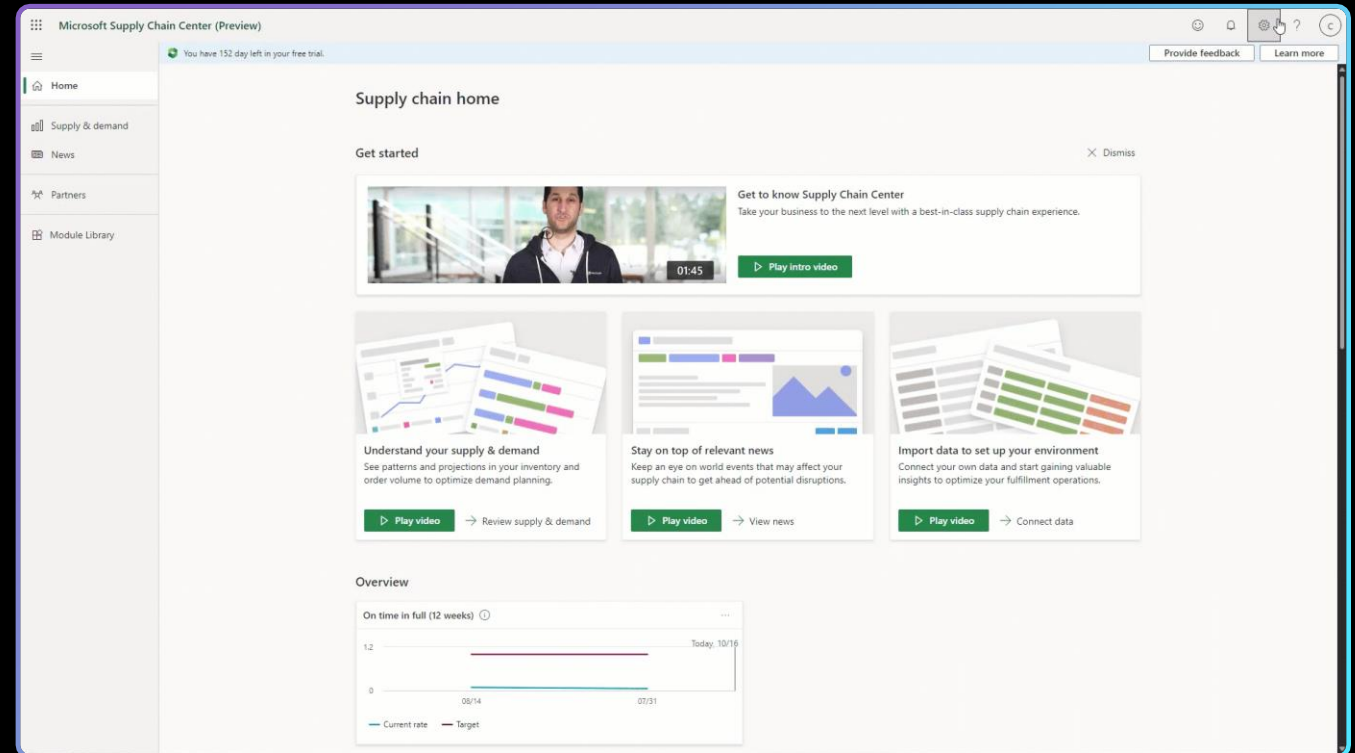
Microsoft Supply Chain Center (Preview)

You have 152 day left in your free trial.

Provide feedback

Learn more

Home

Supply & demand

News

Partners

Module Library

Supply chain home

Get started

Dismiss

01:45

Get to know Supply Chain Center

Take your business to the next level with a best-in-class supply chain experience.

Play intro video

Understand your supply & demand

See patterns and projections in your inventory and order volume to optimize demand planning.

Play video

Review supply & demand

Stay on top of relevant news

Keep an eye on world events that may affect your supply chain to get ahead of potential disruptions.

Play video

View news

Import data to set up your environment

Connect your own data and start gaining valuable insights to optimize your fulfillment operations.

Play video

Connect data

Overview

On time in full (12 weeks)

Today, 10/16

1.2

0

08/14

07/31

Current rate

Target